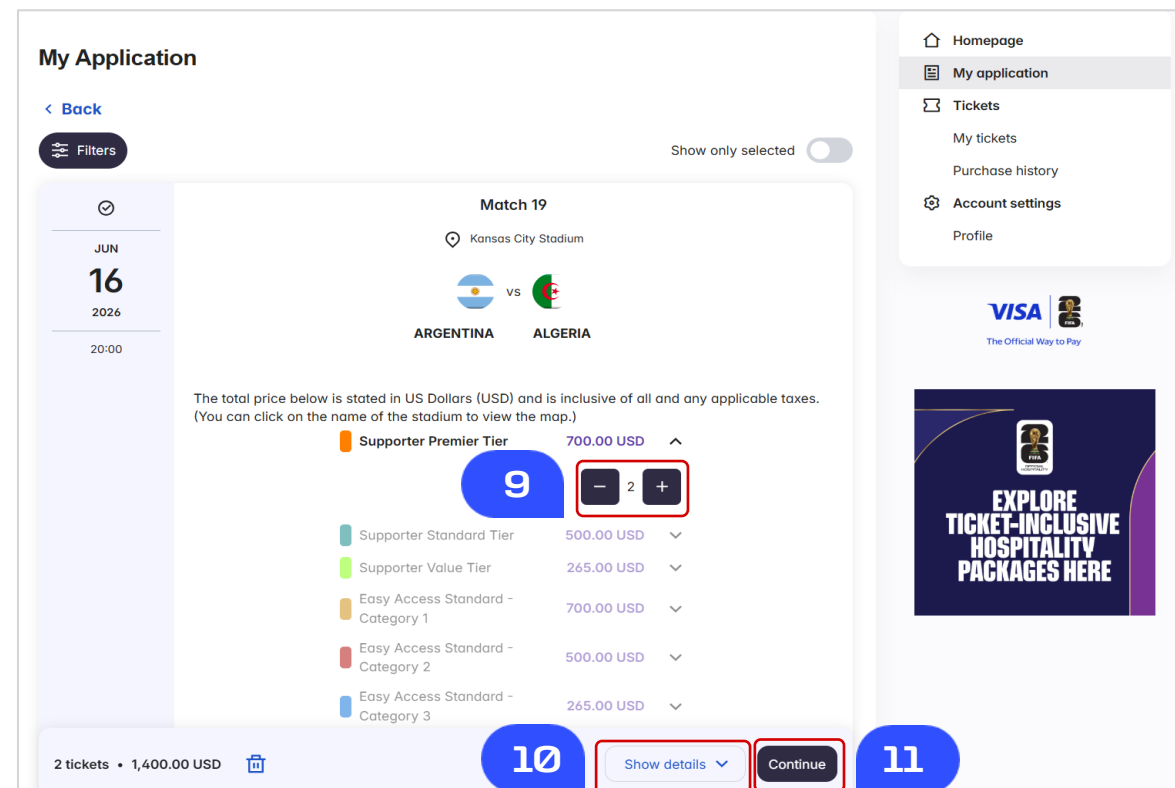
My Application

Back

Filters

Show only selected

JUN
16
2026
20:00

Match 19

Kansas City Stadium

vs

ARGENTINA ALGERIA

The total price below is stated in US Dollars (USD) and is inclusive of all and any applicable taxes. (You can click on the name of the stadium to view the map.)

Supporter Premier Tier 700.00 USD

9

− 2 +

Supporter Standard Tier 500.00 USD

Supporter Value Tier 265.00 USD

Easy Access Standard - Category 1 700.00 USD

Easy Access Standard - Category 2 500.00 USD

Easy Access Standard - Category 3 265.00 USD

2 tickets • 1,400.00 USD

10

Show details

Continue

11

Homepage
My application
Tickets
My tickets
Purchase history
Account settings
Profile

VISA
FIFA
The Official Way to Pay

FIFA
OFFICIAL HOSPITALITY

EXPLORE TICKET-INCLUSIVE HOSPITALITY PACKAGES HERE